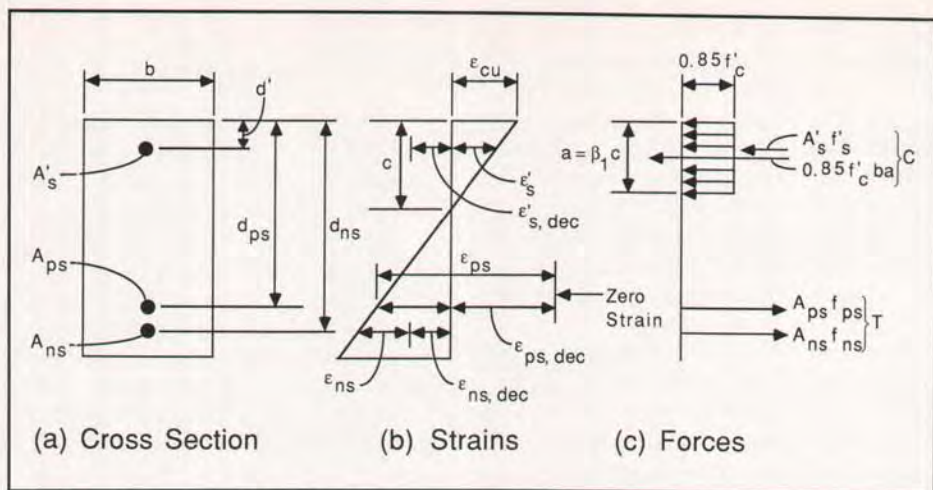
b

d'

$A'_s$

$A_{ps}$

$A_{ns}$

$d_{ps}$

$d_{ns}$

$\varepsilon_{cu}$

c

$\varepsilon'_s$

$\varepsilon'_{s,\ dec}$

$\varepsilon_{ps}$

Zero Strain

$\varepsilon_{ps,\ dec}$

$\varepsilon_{ns}$

$\varepsilon_{ns,\ dec}$

$0.85 f'_c$

$a = \beta_1 c$

$A'_s f'_s$

$0.85 f'_c ba$

C

$A_{ps} f_{ps}$

$A_{ns} f_{ns}$

T

(a) Cross Section

(b) Strains

(c) Forces